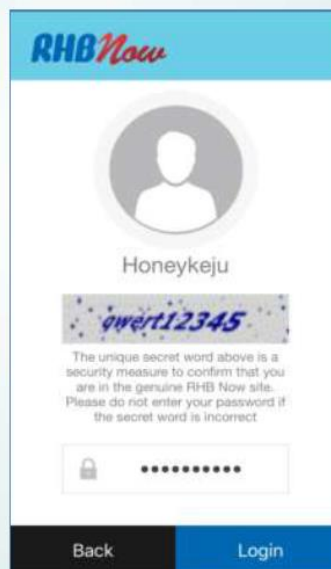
RHBNow

Honeykeju

qwert12345

The unique secret word above is a security measure to confirm that you are in the genuine RHB Now site. Please do not enter your password if the secret word is incorrect

••••••••••

Back

Login